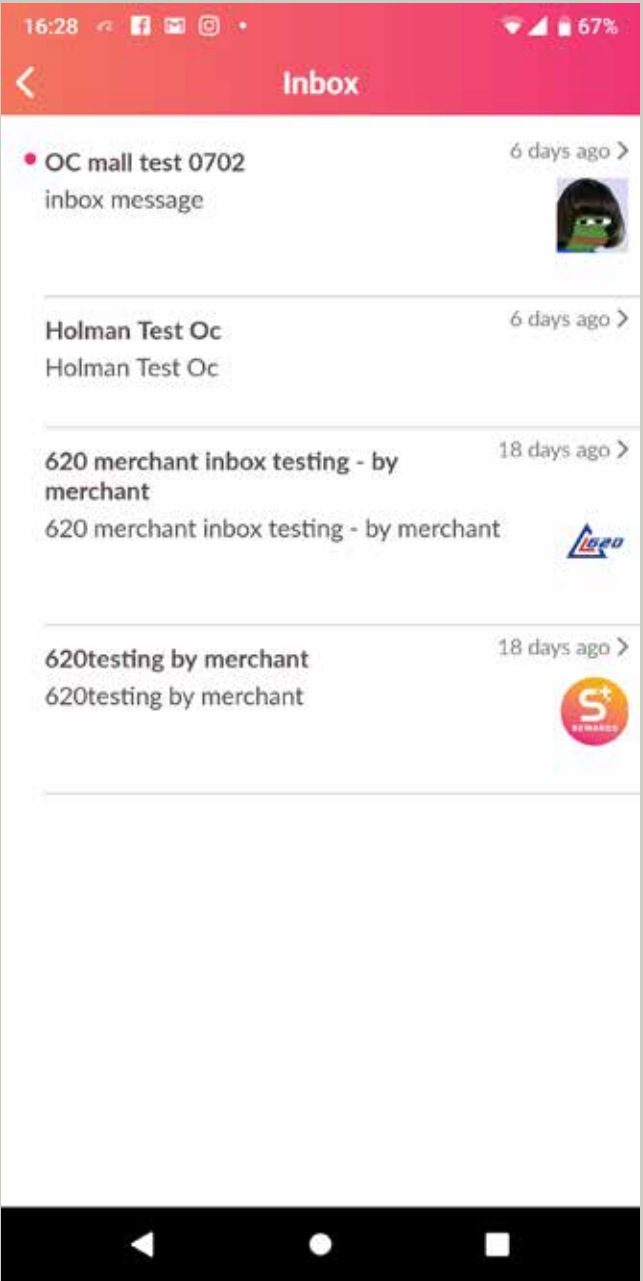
16:28 67%

Inbox

OC mall test 0702
inbox message
6 days ago

Holman Test Oc
Holman Test Oc
6 days ago

620 merchant inbox testing - by merchant
620 merchant inbox testing - by merchant
18 days ago

620testing by merchant
620testing by merchant
18 days ago

S+ REWARDS